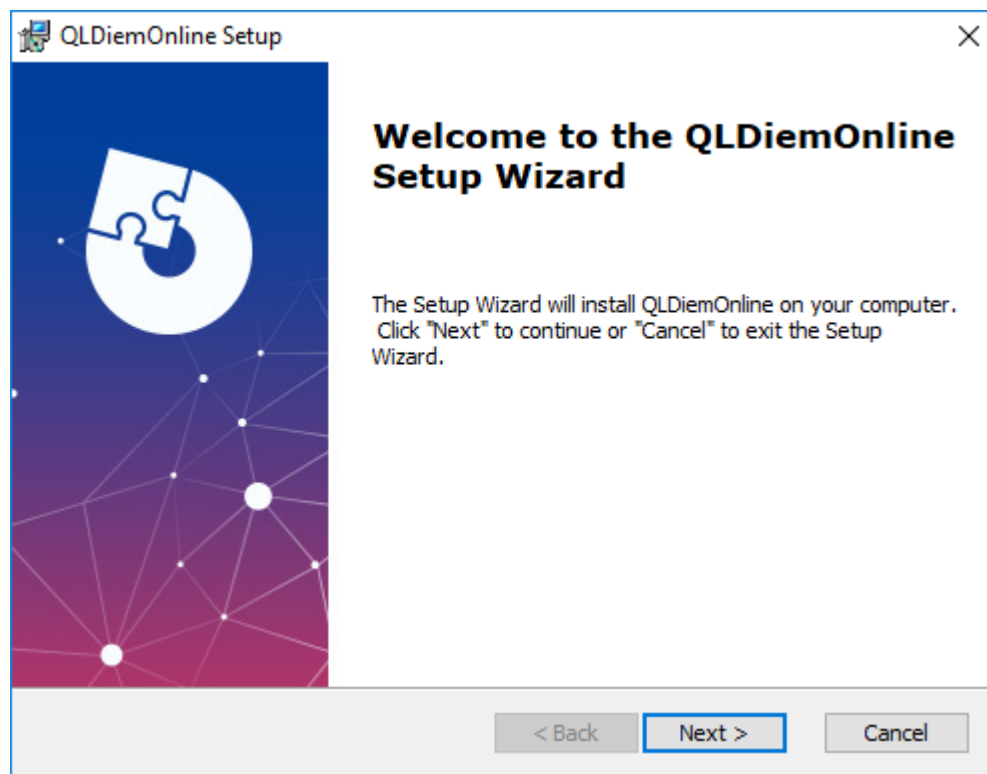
QLDiemOnline Setup

×

Welcome to the QLDiemOnline Setup Wizard

The Setup Wizard will install QLDiemOnline on your computer. Click "Next" to continue or "Cancel" to exit the Setup Wizard.

< Back

Next >

Cancel